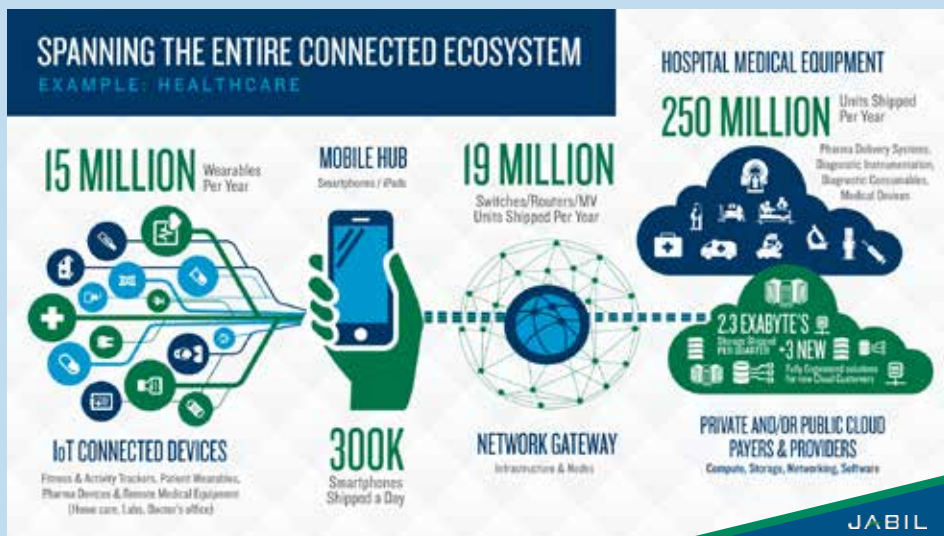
SPANNING THE ENTIRE CONNECTED ECOSYSTEM
EXAMPLE: HEALTHCARE

HOSPITAL MEDICAL EQUIPMENT
250 MILLION Units Shipped Per Year
Pharma Delivery Systems, Diagnostic Instrumentation, Diagnostic Consumables, Medical Devices

15 MILLION Wearables Per Year

MOBILE HUB
Smartphones / iPads

19 MILLION
Switches/Routers/MV Units Shipped Per Year

2.3 EXABYTE'S
Storage Shipped PER QUARTER
+3 NEW
Fully Engineered solutions for new Cloud Customers

IoT CONNECTED DEVICES
Fitness & Activity Trackers, Patient Wearables, Pharma Devices & Remote Medical Equipment (Home care, Labs, Doctor's office)

300K
Smartphones Shipped a Day

NETWORK GATEWAY
Infrastructure & Nodes

PRIVATE AND/OR PUBLIC CLOUD
PAYERS & PROVIDERS
Compute, Storage, Networking, Software

JABIL